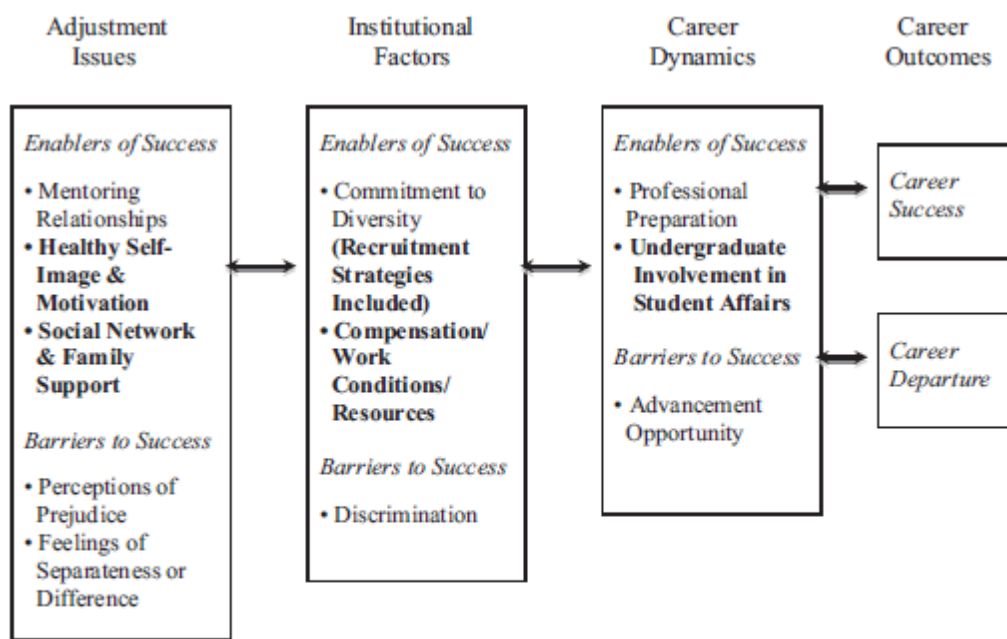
Adjustment Issues

Institutional Factors

Career Dynamics

Career Outcomes

*Enablers of Success*

• Mentoring Relationships
• **Healthy Self-Image & Motivation**
• **Social Network & Family Support**

*Barriers to Success*

• Perceptions of Prejudice
• Feelings of Separateness or Difference

*Enablers of Success*

• Commitment to Diversity **(Recruitment Strategies Included)**
• **Compensation/ Work Conditions/ Resources**

*Barriers to Success*

• Discrimination

*Enablers of Success*

• Professional Preparation
• **Undergraduate Involvement in Student Affairs**

*Barriers to Success*

• Advancement Opportunity

*Career Success*

*Career Departure*